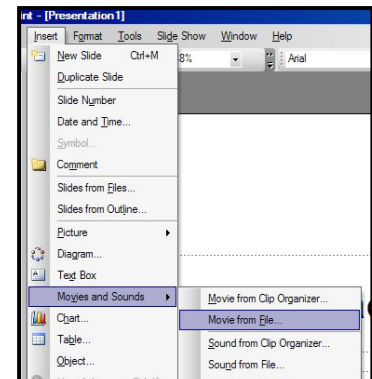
int - [Presentation1]

Insert Format Tools Slide Show Window Help

8%

Arial

New Slide Ctrl+M
Duplicate Slide
Slide Number
Date and Time...
Symbol...
Comment
Slides from Files...
Slides from Outline...
Picture
Diagram...
Text Box
Movies and Sounds
Chart...
Table...
Object...

Movie from Clip Organizer...
Movie from File...
Sound from Clip Organizer...
Sound from File...